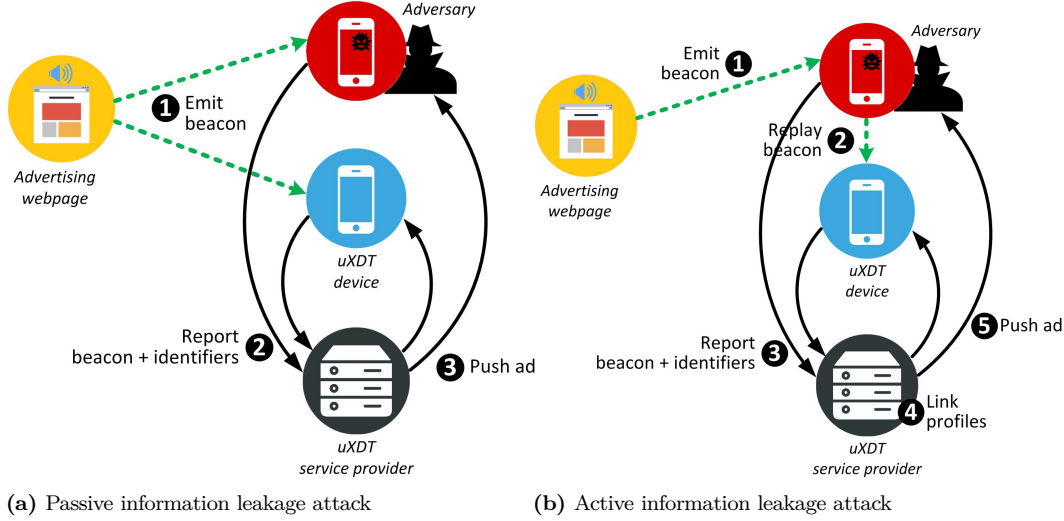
Adversary

1 Emit beacon

Advertising webpage

uXDT device

Report beacon + identifiers 2

3 Push ad

uXDT service provider

(a) Passive information leakage attack

Adversary

Emit beacon 1

Advertising webpage

Replay beacon 2

uXDT device

Report beacon + identifiers 3

5 Push ad

4 Link profiles

uXDT service provider

(b) Active information leakage attack